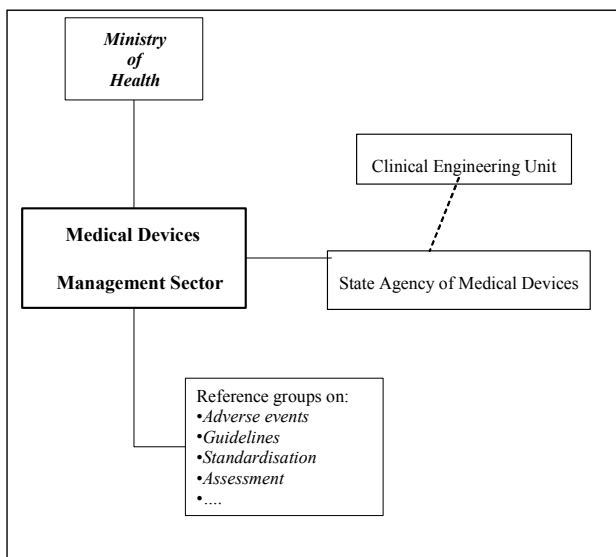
*Ministry of Health*

Clinical Engineering Unit

**Medical Devices Management Sector**

State Agency of Medical Devices

Reference groups on:
•*Adverse events*
•*Guidelines*
•*Standardisation*
•*Assessment*
•....